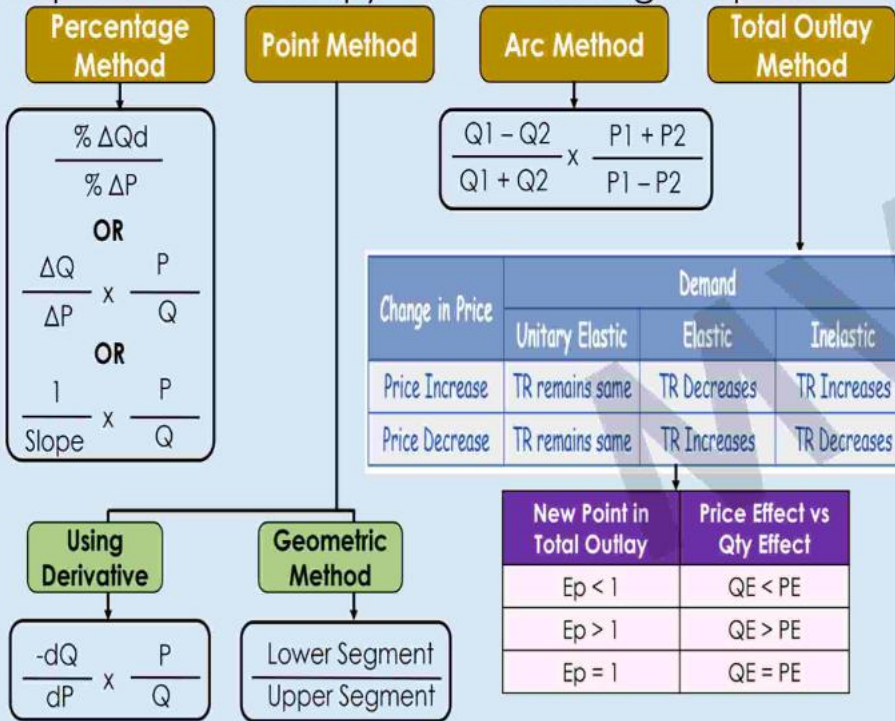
Percentage Method

$\frac{\% \Delta Qd}{\% \Delta P}$

OR

$\frac{\Delta Q}{\Delta P} \times \frac{P}{Q}$

OR

$\frac{1}{Slope} \times \frac{P}{Q}$

Point Method

Using Derivative

$\frac{-dQ}{dP} \times \frac{P}{Q}$

Geometric Method

$\frac{\text{Lower Segment}}{\text{Upper Segment}}$

Arc Method

$\frac{Q1 - Q2}{Q1 + Q2} \times \frac{P1 + P2}{P1 - P2}$

Total Outlay Method

| Change in Price | Demand | | |
|---|---|---|---|
| | Unitary Elastic | Elastic | Inelastic |
| Price Increase | TR remains same | TR Decreases | TR Increases |
| Price Decrease | TR remains same | TR Increases | TR Decreases |

| New Point in Total Outlay | Price Effect vs Qty Effect |
|---|---|
| Ep < 1 | QE < PE |
| Ep > 1 | QE > PE |
| Ep = 1 | QE = PE |